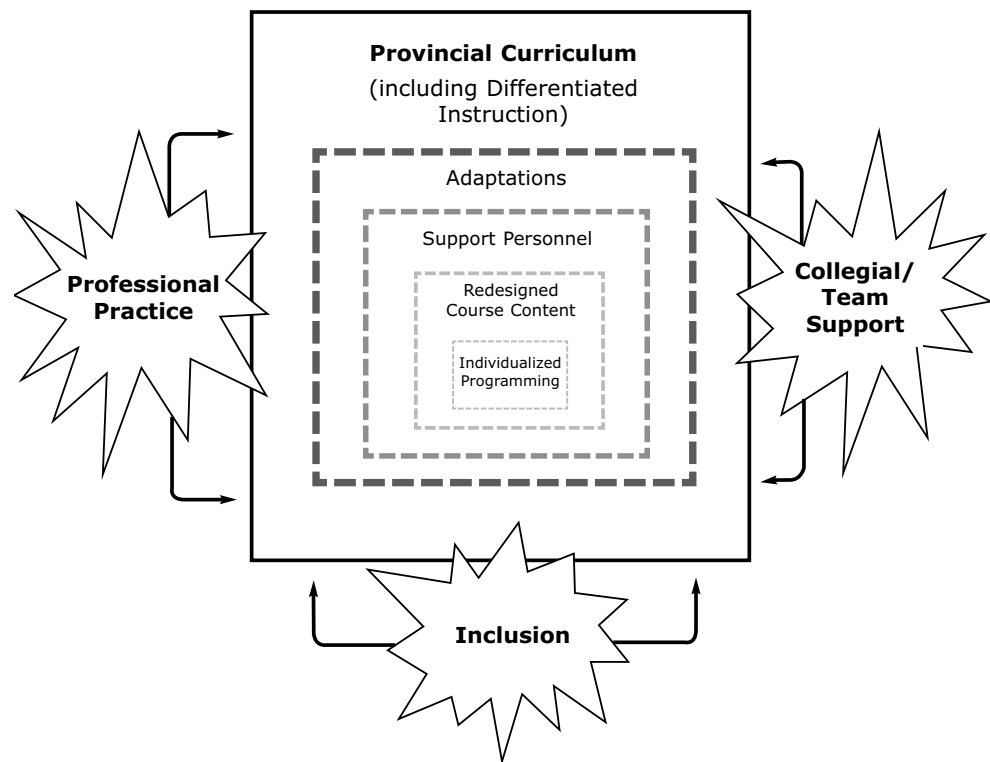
Provincial Curriculum
(including Differentiated Instruction)

Adaptations

Support Personnel

Redesigned Course Content

Individualized Programming

Professional Practice

Collegial/ Team Support

Inclusion